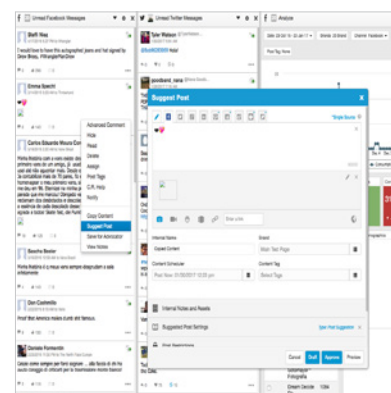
Unread Facebook Messages

Steffi Naz

I would love to have this autographed jeans and hat signed by Drew Brees. #WrangleTheDrew

Emma Specht

Carlos Eduardo Moura Cor

Advanced Comment
Hide
Read
Delete
Assign
Post Tags
C.R. Help
Notify

Copy Content
Suggest Post
Save for Advocator
View Notes

Sascha Baxter

Don Confinilio

Daniele Romero

Unread Twitter Messages

Tyler Watson

goodbard_nana

Analyze

Suggest Post

Internal Name
Copied Content

Content Schedule
Post Now

Brand
Main Test Page

Content Tags
Select Tags

Internal Notes and Assets

Suggested Post Settings

Open Post Suggestions

Cancel
Draft
Approve
Preview